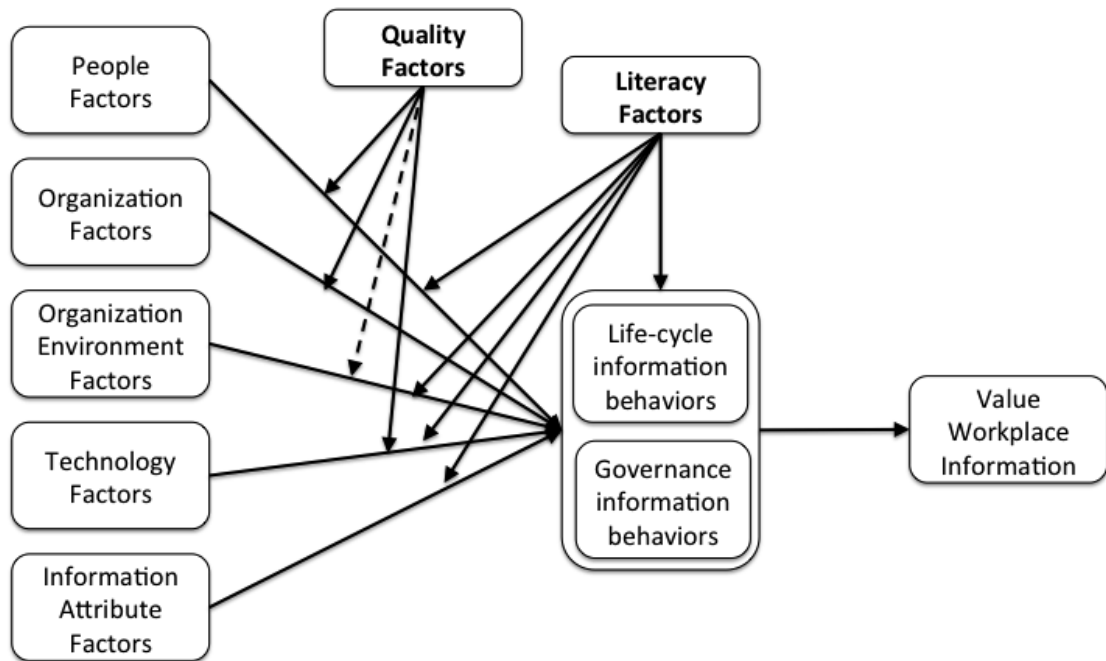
People Factors

Quality Factors

Literacy Factors

Organization Factors

Organization Environment Factors

Technology Factors

Information Attribute Factors

Life-cycle information behaviors

Governance information behaviors

Value Workplace Information